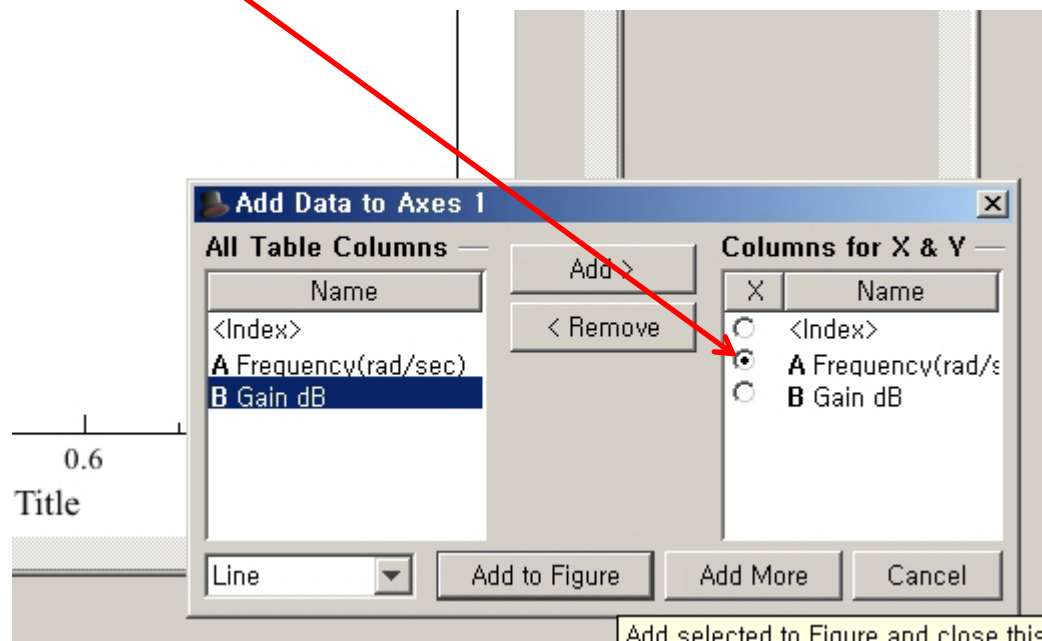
Add Data to Axes 1

All Table Columns

Name

<Index>

A Frequency(rad/sec)

B Gain dB

Add >

< Remove

Columns for X & Y

| X | Name |
|---|---|
| ○ | <Index> |
| ◉ | A Frequency(rad/s |
| ○ | B Gain dB |

0.6

Title

Line

Add to Figure

Add More

Cancel

Add selected to Figure and close this